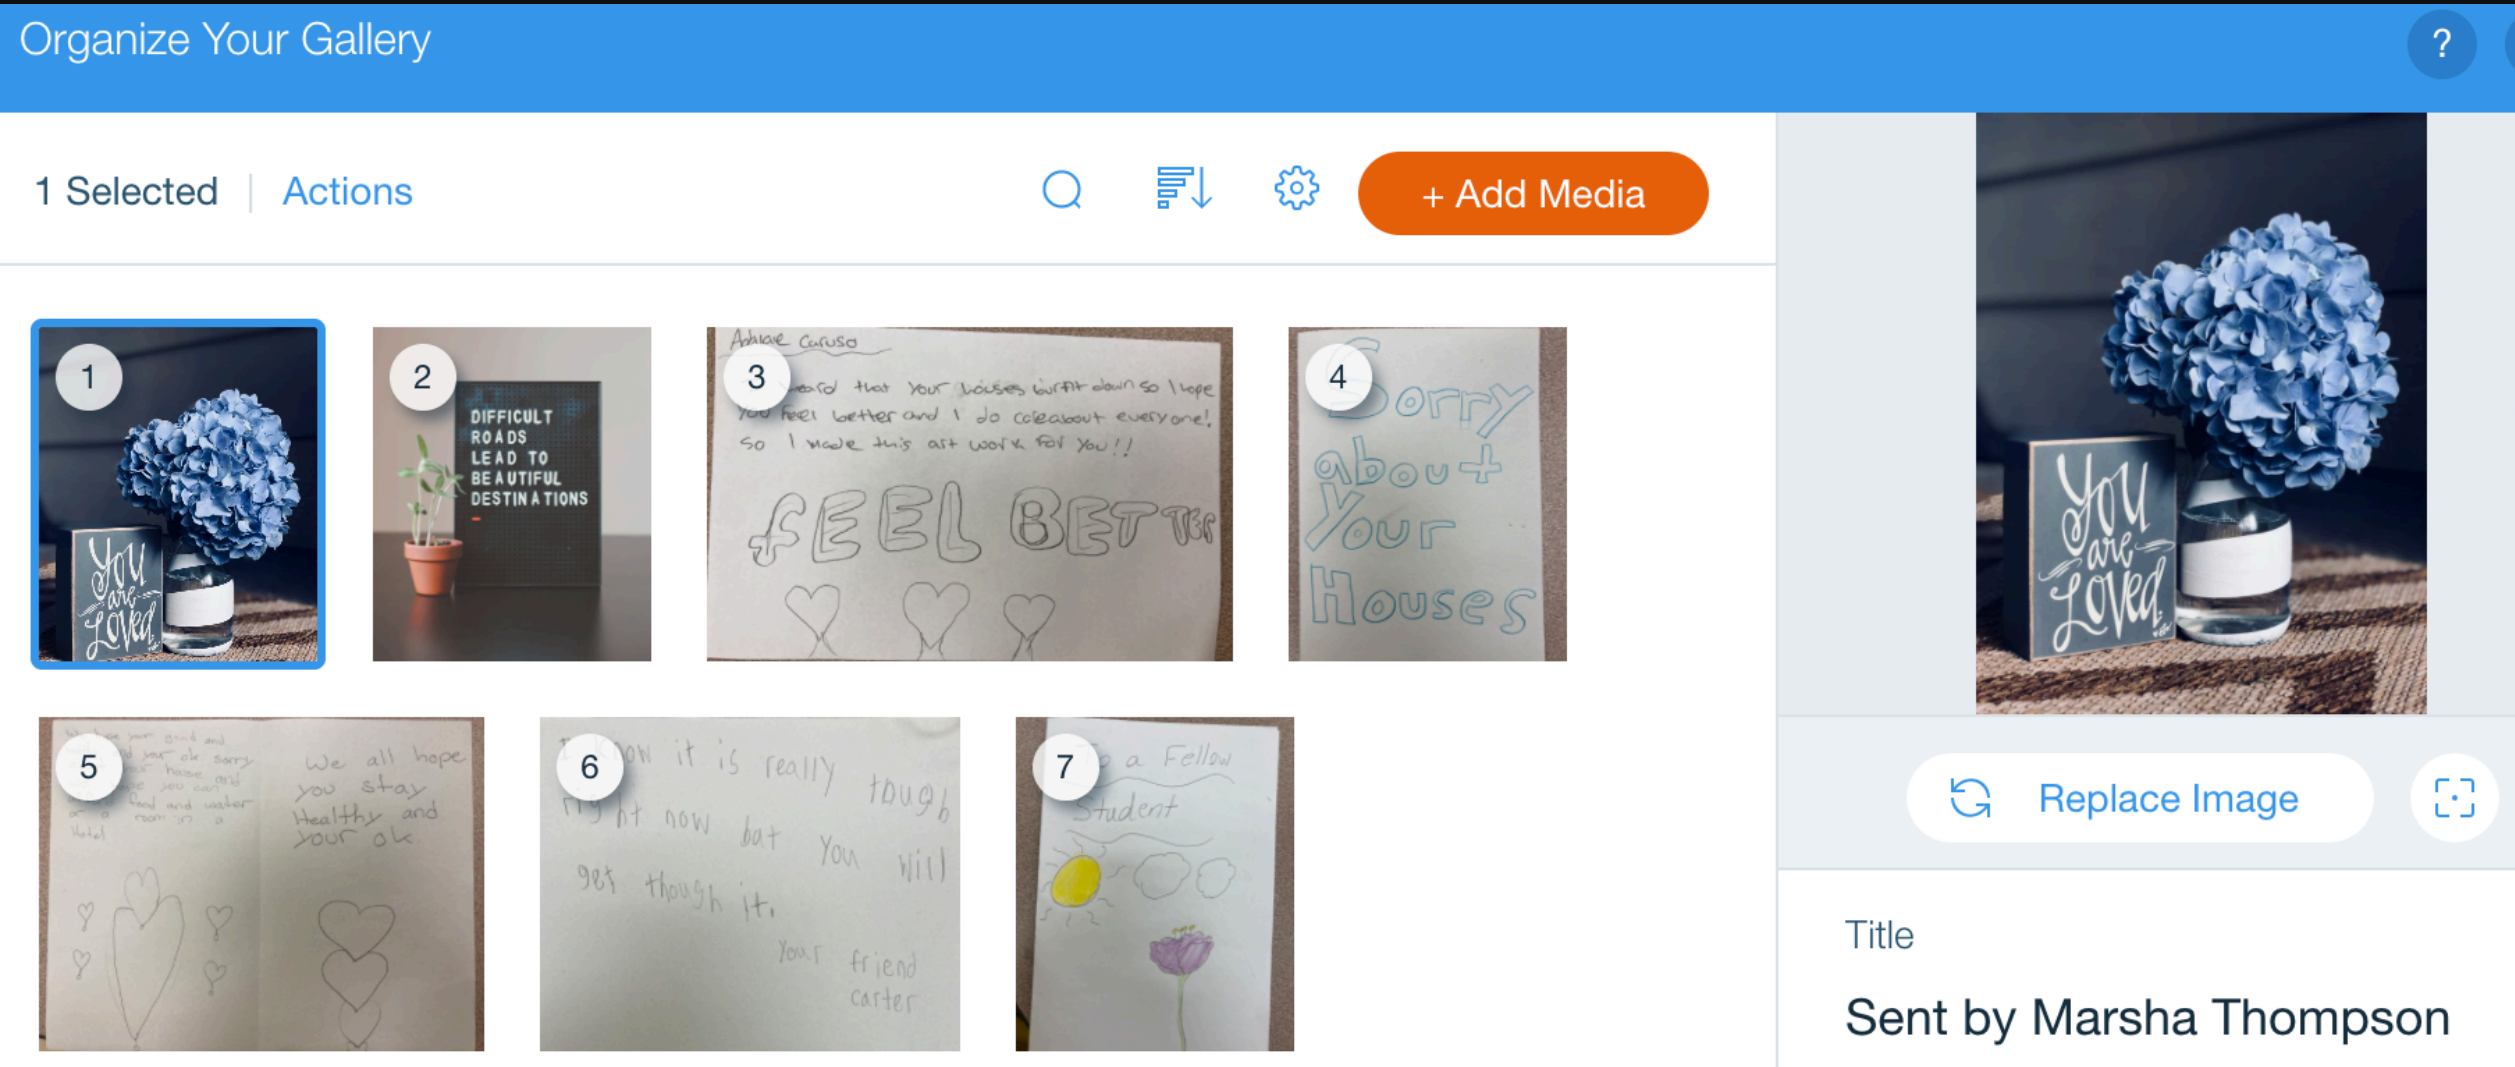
Organize Your Gallery

?

1 Selected | Actions

+ Add Media

1

You are Loved

2

DIFFICULT ROADS LEAD TO BEAUTIFUL DESTINATIONS

3

Ashlee Caruso

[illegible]eard that your houses burnt down so I hope you feel better and I do care about everyone! So I made this art work for you!!

FEEL BETTER

4

Sorry about Your Houses

5

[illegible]

We all hope you stay Healthy and your ok.

6

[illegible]ow it is really tough right now but You will get though it.

Your friend carter

7

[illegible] a Fellow Student

You are Loved

Replace Image

Title

Sent by Marsha Thompson